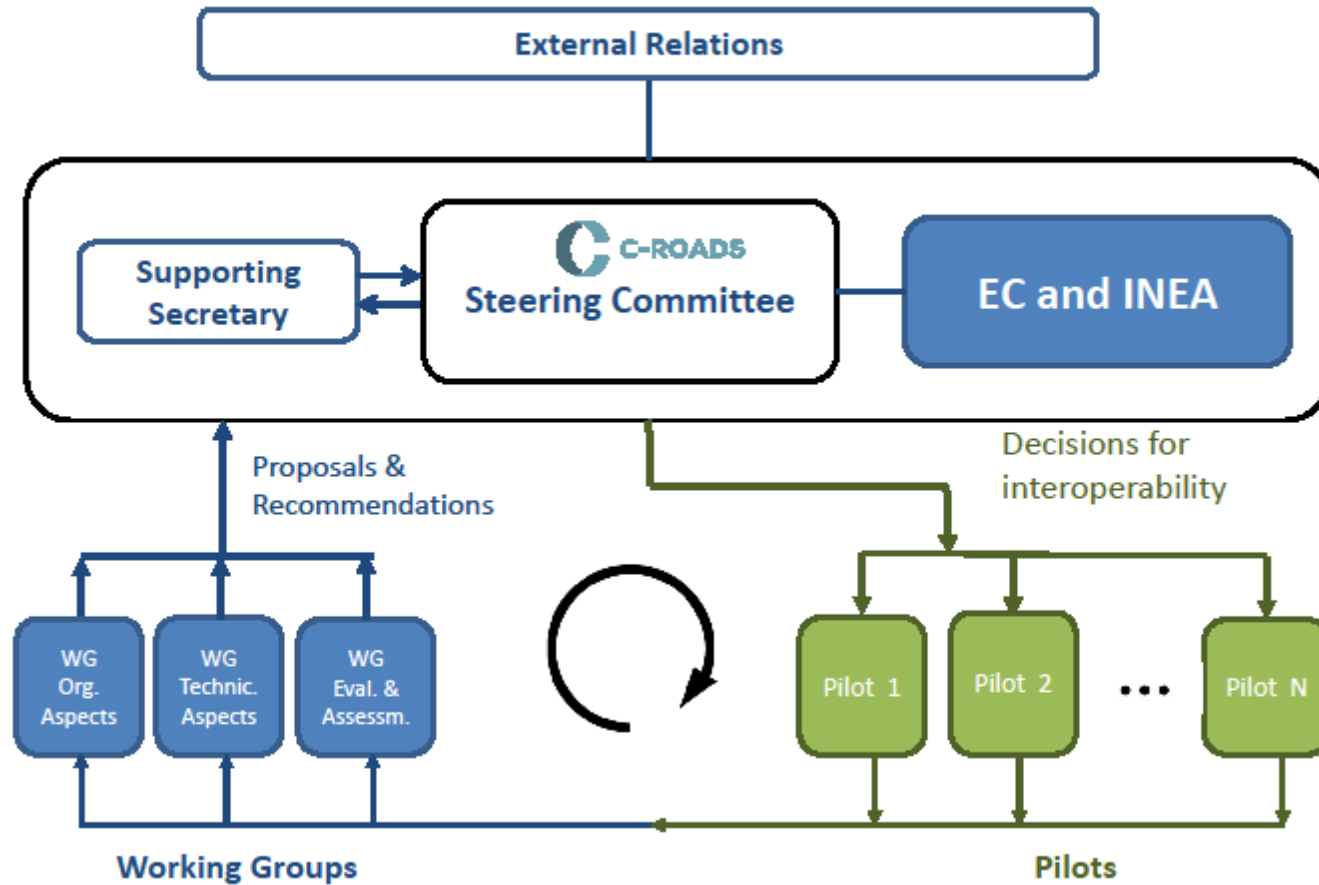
External Relations

Supporting Secretary

C-ROADS
Steering Committee

EC and INEA

Proposals & Recommendations

Decisions for interoperability

WG Org. Aspects

WG Technic. Aspects

WG Eval. & Assessm.

Pilot 1

Pilot 2

...

Pilot N

Working Groups

Pilots